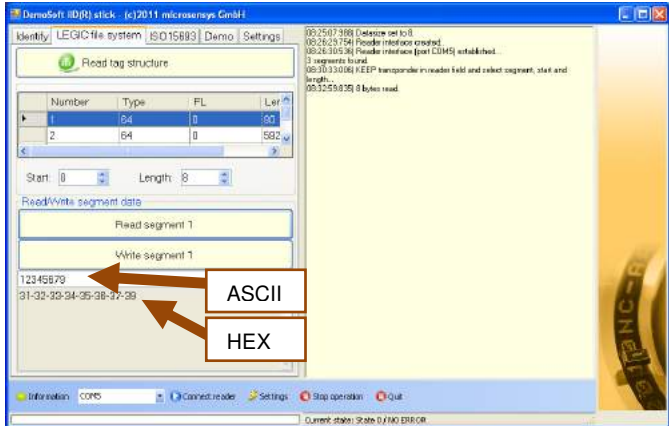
DemoSoft IID(R) stick - (c)2011 microsensys GmbH

Identify | LEGIC file system | ISO15693 | Demo | Settings

Read tag structure

| | Number | Type | FL | Len |
|---|---|---|---|---|
| ▸ | 1 | 64 | 0 | 80 |
| | 2 | 64 | 0 | 592 |

Start: 0 Length: 8

Read/Write segment data

Read segment 1

Write segment 1

12345678

31-32-33-34-35-36-37-38

ASCII

HEX

08:25:07.988| Datasize set to 8.
08:26:29.754| Reader interface created.
08:26:30.536| Reader interface (port COM5) established...
3 segments found.
08:30:33.006| KEEP transponder in reader field and select segment, start and length...
08:32:59.835| 8 bytes read.

Information COM5 Connect reader Settings Stop operation Quit

Current state: State 0 / NO ERROR